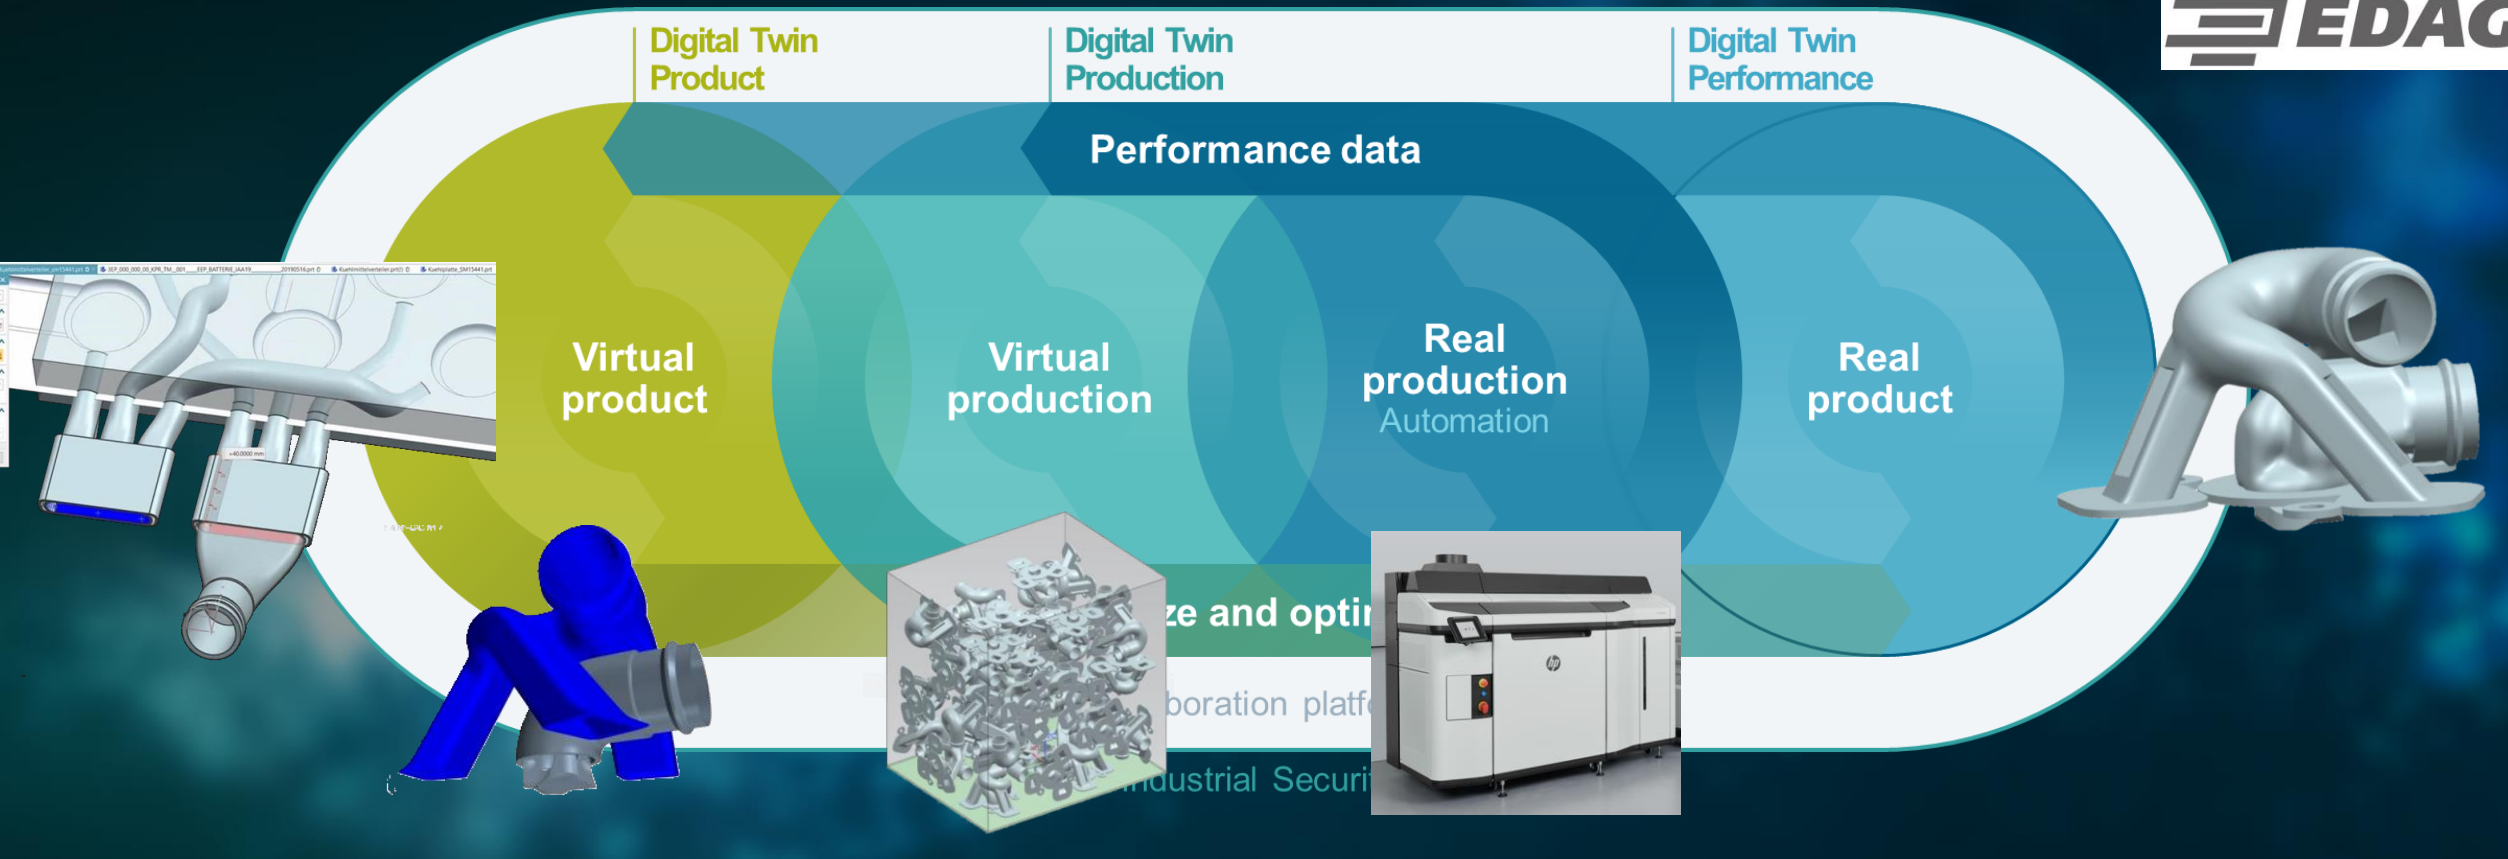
EDAG

Digital Twin Product

Digital Twin Production

Digital Twin Performance

Performance data

Virtual product

Virtual production

Real production
Automation

Real product

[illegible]ze and opti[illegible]

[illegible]boration platf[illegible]

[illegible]ndustrial Securi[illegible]